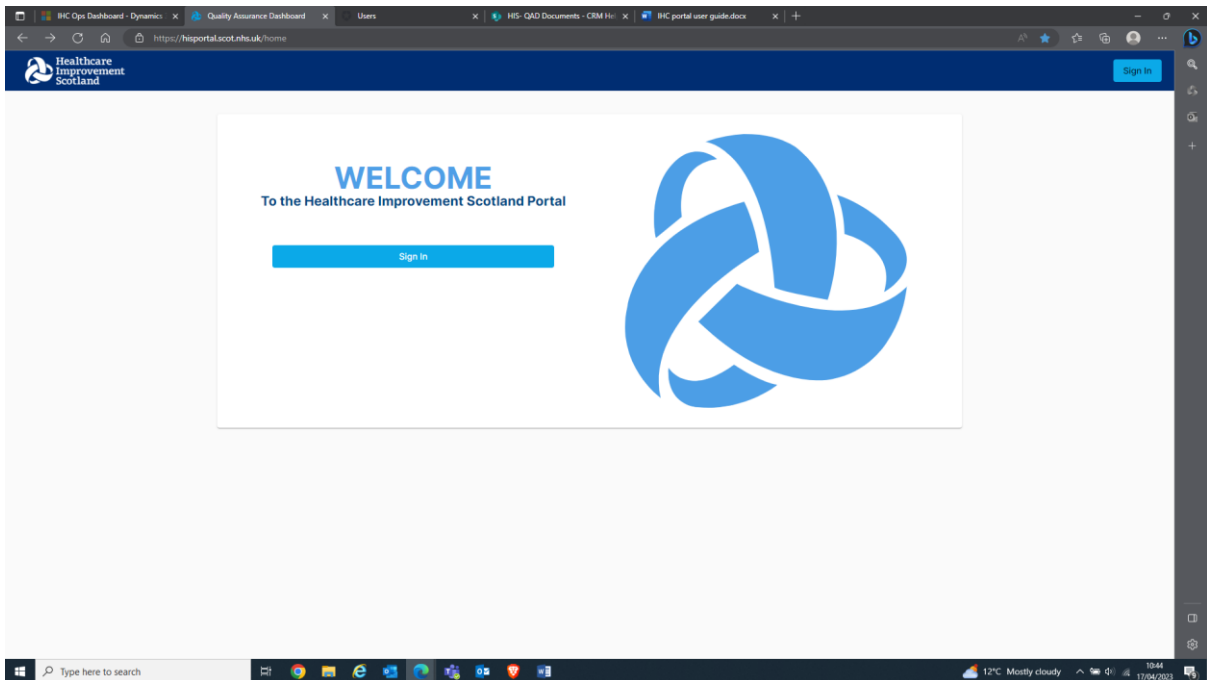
IHC Ops Dashboard - Dynamics ×
Quality Assurance Dashboard ×
Users ×
HIS- QAD Documents - CRM He ×
IHC portal user guide.docx ×
+

https://hisportal.scot.nhs.uk/home

Healthcare Improvement Scotland

Sign In

WELCOME
To the Healthcare Improvement Scotland Portal

Sign In

Type here to search

12°C Mostly cloudy
10:44
17/04/2023